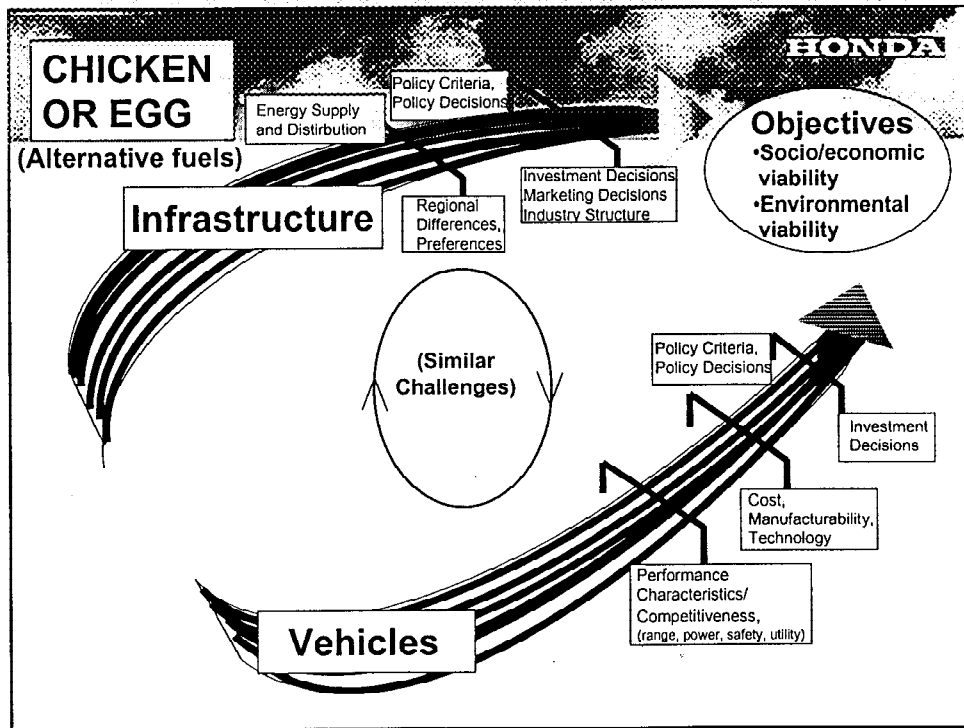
HONDA

CHICKEN OR EGG

(Alternative fuels)

Energy Supply and Distribution

Policy Criteria, Policy Decisions

Investment Decisions
Marketing Decisions
Industry Structure

Regional Differences, Preferences

Infrastructure

Objectives
•Socio/economic viability
•Environmental viability

(Similar Challenges)

Policy Criteria, Policy Decisions

Investment Decisions

Cost, Manufacturability, Technology

Performance Characteristics/ Competitiveness,
(range, power, safety, utility)

Vehicles